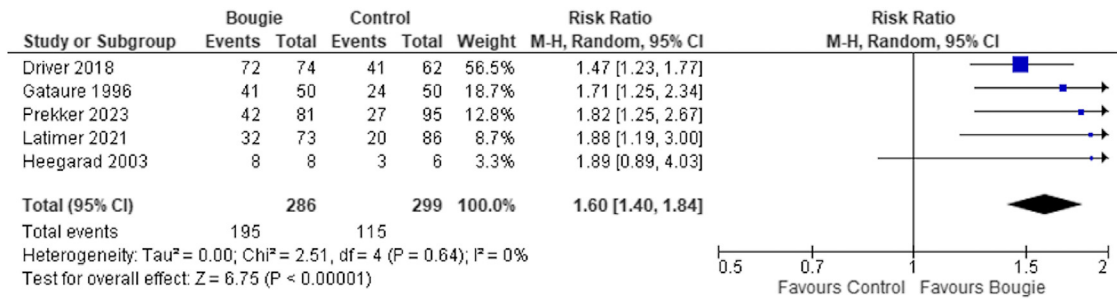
| Study or Subgroup | Bougie Events | Bougie Total | Control Events | Control Total | Weight | Risk Ratio M-H, Random, 95% CI |
|---|---|---|---|---|---|---|
| Driver 2018 | 72 | 74 | 41 | 62 | 56.5% | 1.47 [1.23, 1.77] |
| Gataure 1996 | 41 | 50 | 24 | 50 | 18.7% | 1.71 [1.25, 2.34] |
| Prekker 2023 | 42 | 81 | 27 | 95 | 12.8% | 1.82 [1.25, 2.67] |
| Latimer 2021 | 32 | 73 | 20 | 86 | 8.7% | 1.88 [1.19, 3.00] |
| Heegarad 2003 | 8 | 8 | 3 | 6 | 3.3% | 1.89 [0.89, 4.03] |
| **Total (95% CI)** | | **286** | | **299** | **100.0%** | **1.60 [1.40, 1.84]** |
| Total events | 195 | | 115 | | | |

Heterogeneity: Tau² = 0.00; Chi² = 2.51, df = 4 (P = 0.64); I² = 0%
Test for overall effect: Z = 6.75 (P < 0.00001)

Risk Ratio
M-H, Random, 95% CI

0.5 0.7 1 1.5 2
Favours Control Favours Bougie